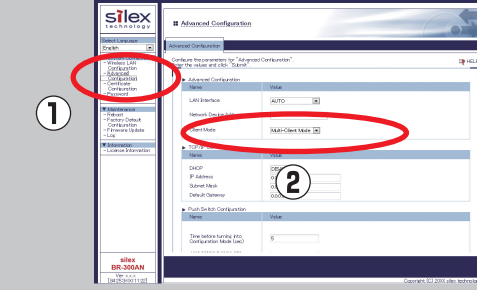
silex technology

Select Language:
English

- Wireless LAN Configuration
- Advanced Configuration
- Certificate Configuration
- Password

Maintenance
- Reboot
- Factory Default Configuration
- Firmware Update
- Log

Information
- License Information

silex
BR-300AN
Ver. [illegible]
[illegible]

①

Advanced Configuration

Advanced Configuration

Configure the parameters for "Advanced Configuration". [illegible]er the values and click "Submit".

HELP

Advanced Configuration

| Name | Value |
|---|---|
| LAN Interface | AUTO |
| Network Device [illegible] | |
| Client Mode | Multi-Client Mode |

TCP/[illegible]

| Name | Value |
|---|---|
| DHCP | DISA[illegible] |
| IP Address | 0.0.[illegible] |
| Subnet Mask | 0.0.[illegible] |
| Default Gateway | 0.0.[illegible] |

②

Push Switch Configuration

| Name | Value |
|---|---|
| Time before turning into Configuration Mode (sec) | 5 |

Copyright (C) 2005 silex technolog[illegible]